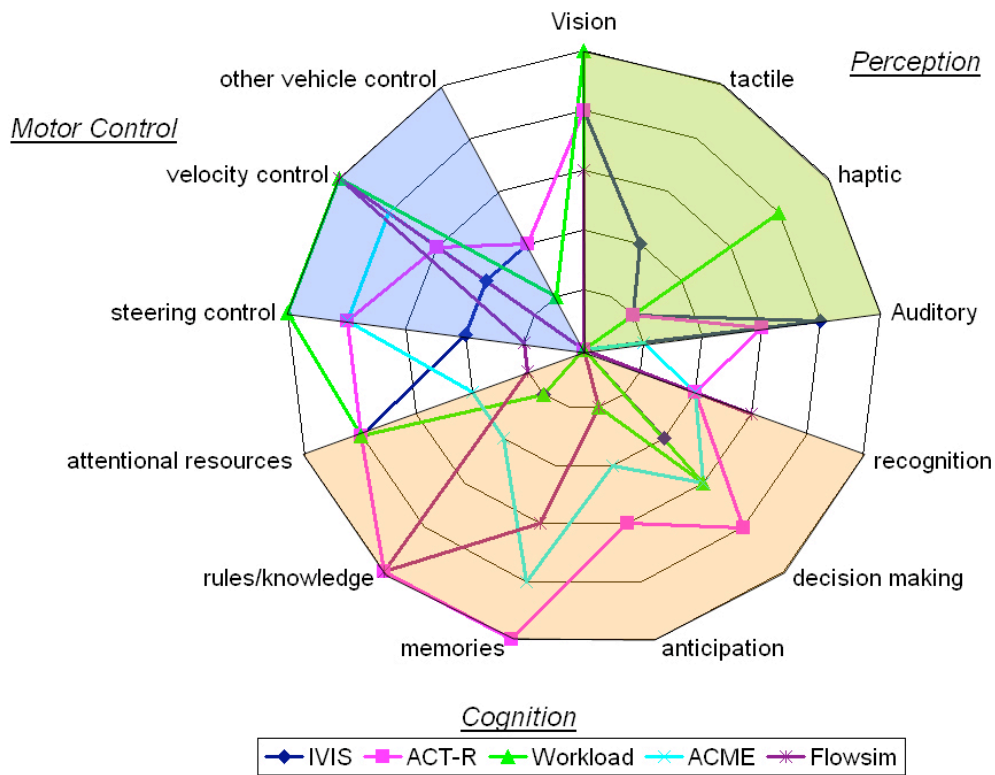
Vision
Perception
tactile
haptic
Auditory
recognition
decision making
anticipation
memories
rules/knowledge
attentional resources
steering control
velocity control
other vehicle control
Motor Control
Cognition

IVIS
ACT-R
Workload
ACME
Flowsim